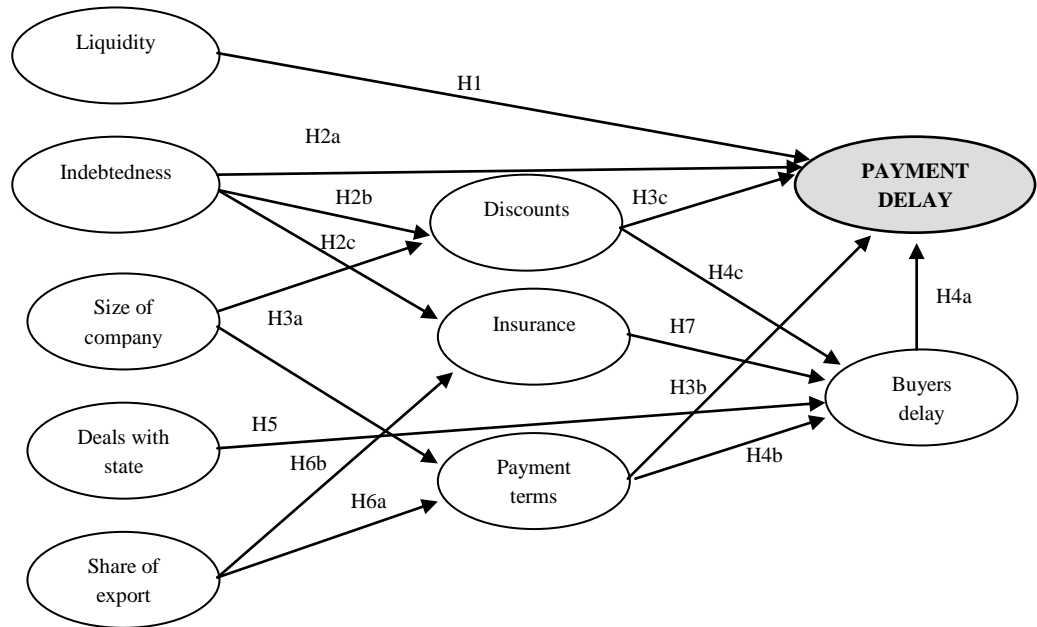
Liquidity

H1

H2a

Indebtedness

PAYMENT DELAY

H2b

H3c

Discounts

H2c

H4c

H4a

Size of company

H3a

Insurance

H7

H3b

Buyers delay

Deals with state

H5

H6b

H4b

Payment terms

H6a

Share of export